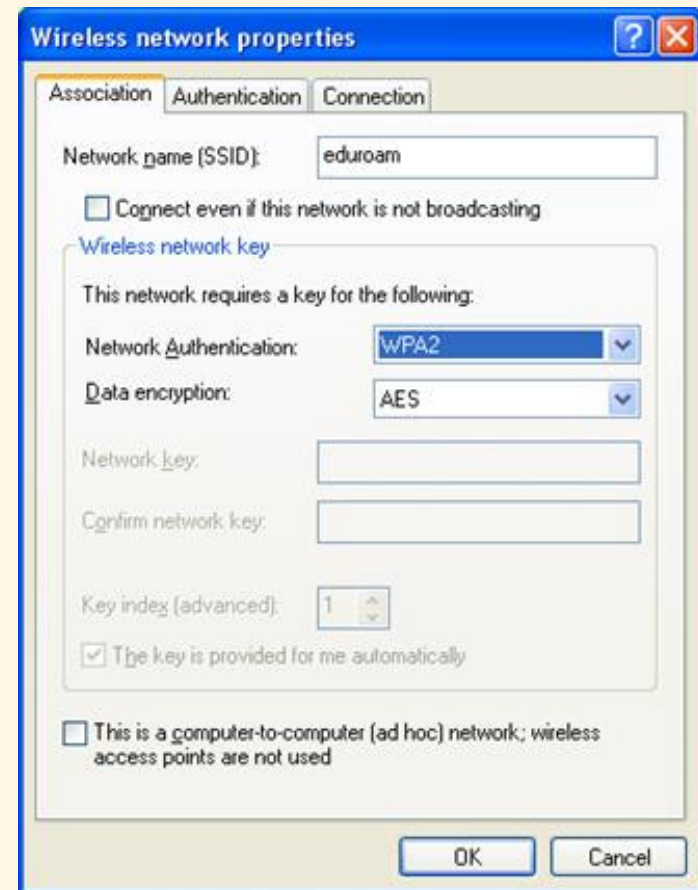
Wireless network properties

Association | Authentication | Connection

Network name (SSID): eduroam

Connect even if this network is not broadcasting

Wireless network key

This network requires a key for the following:

Network Authentication: WPA2

Data encryption: AES

Network key:

Confirm network key:

Key index (advanced): 1

The key is provided for me automatically

This is a computer-to-computer (ad hoc) network; wireless access points are not used

OK Cancel